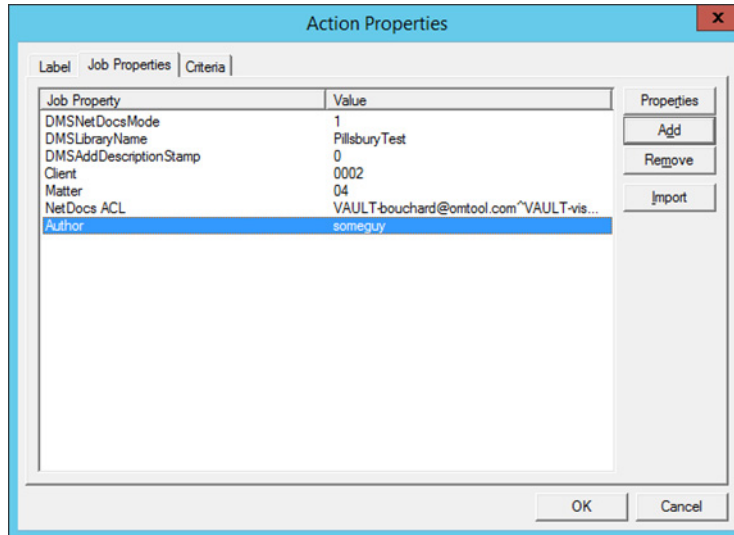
Action Properties

x

Label | Job Properties | Criteria

| Job Property | Value |
|---|---|
| DMSNetDocsMode | 1 |
| DMSLibraryName | PillsburyTest |
| DMSAddDescriptionStamp | 0 |
| Client | 0002 |
| Matter | 04 |
| NetDocs ACL | VAULT-bouchard@omtool.com^VAULT-vis... |
| Author | someguy |

Properties
Add
Remove
Import

OK
Cancel